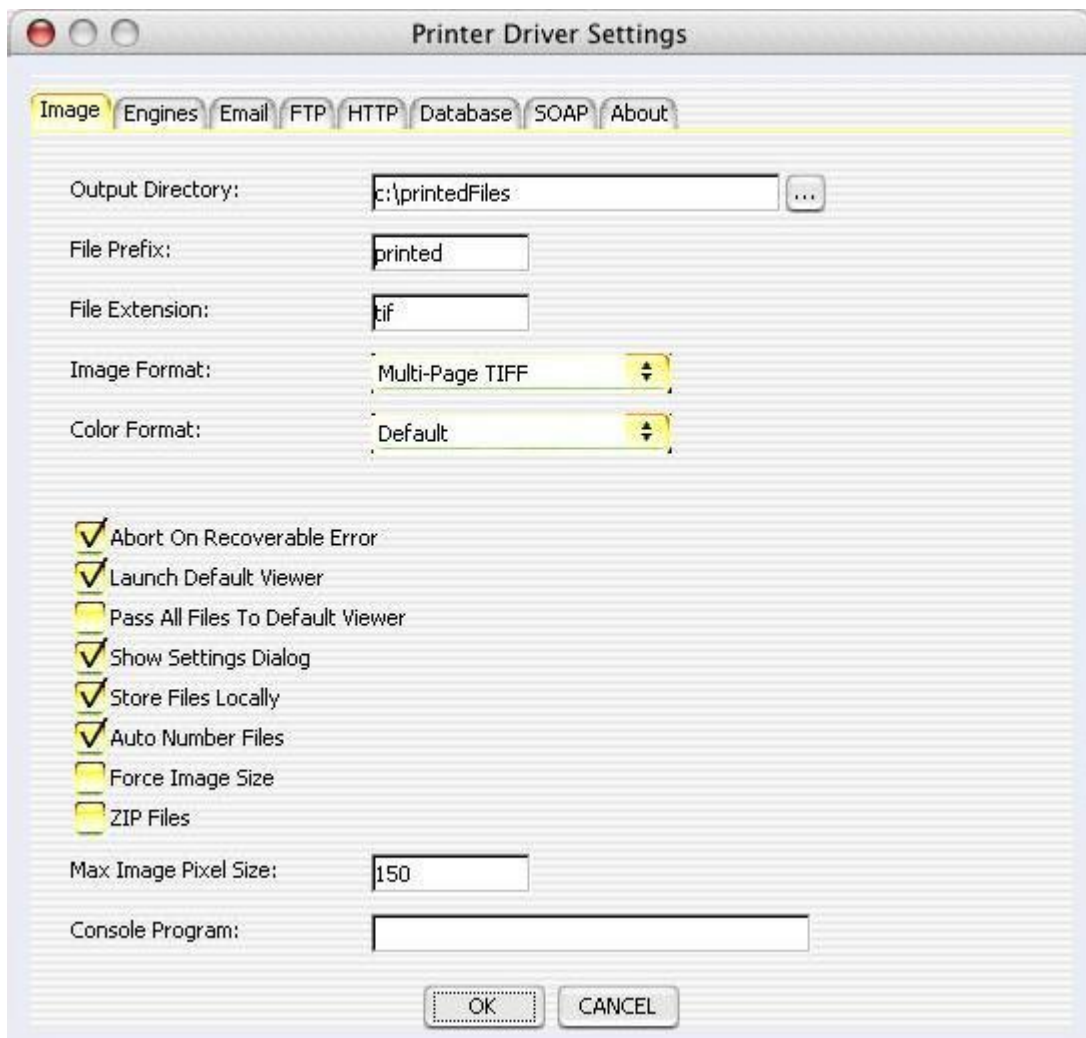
Printer Driver Settings

Image Engines Email FTP HTTP Database SOAP About

Output Directory: c:\printedFiles ...

File Prefix: printed

File Extension: tif

Image Format: Multi-Page TIFF

Color Format: Default

Abort On Recoverable Error
Launch Default Viewer
Pass All Files To Default Viewer
Show Settings Dialog
Store Files Locally
Auto Number Files
Force Image Size
ZIP Files

Max Image Pixel Size: 150

Console Program:

OK CANCEL